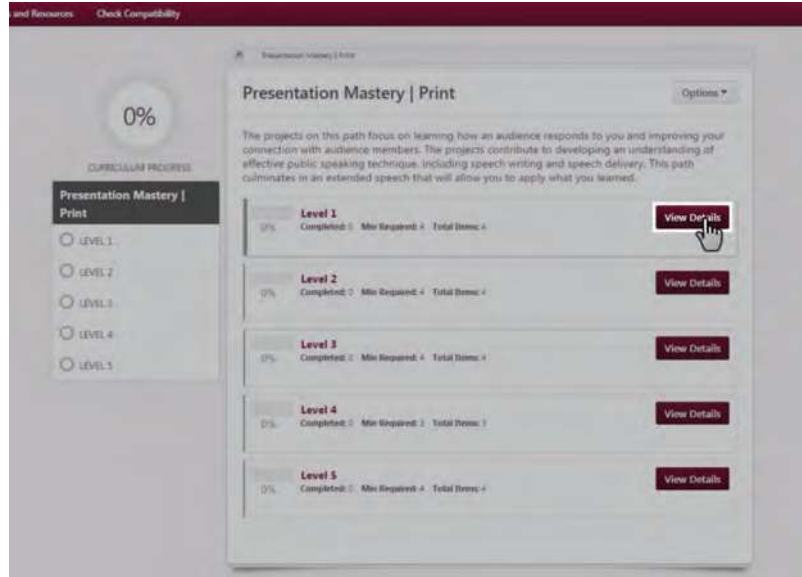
and Resources Check Compatibility

Presentation Mastery | Print

0%

CURRICULUM PROGRESS

Presentation Mastery | Print

LEVEL 1

LEVEL 2

LEVEL 3

LEVEL 4

LEVEL 5

Presentation Mastery | Print

Options ▾

The projects on this path focus on learning how an audience responds to you and improving your connection with audience members. The projects contribute to developing an understanding of effective public speaking technique, including speech writing and speech delivery. This path culminates in an extended speech that will allow you to apply what you learned.

0%
Level 1
Completed: 0 Min Required: 4 Total Items: 4
View Details

0%
Level 2
Completed: 0 Min Required: 4 Total Items: 4
View Details

0%
Level 3
Completed: 0 Min Required: 4 Total Items: 4
View Details

0%
Level 4
Completed: 0 Min Required: 3 Total Items: 3
View Details

0%
Level 5
Completed: 0 Min Required: 4 Total Items: 4
View Details